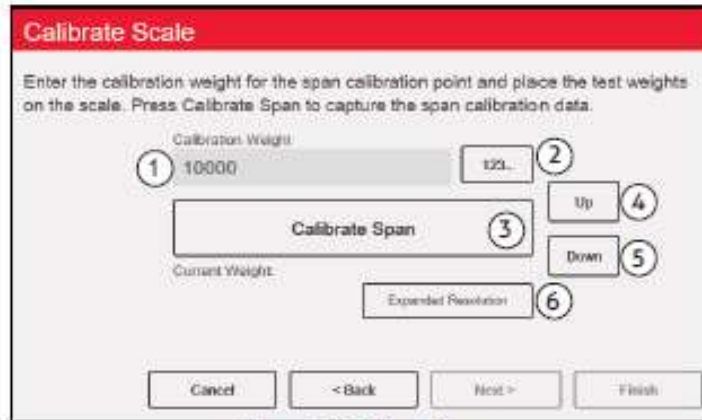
Calibrate Scale

Enter the calibration weight for the span calibration point and place the test weights on the scale. Press Calibrate Span to capture the span calibration data.

Calibration Weight

1

10000

123..

2

Up

4

Calibrate Span

3

Down

5

Current Weight

Expanded Resolution

6

Cancel

< Back

Next >

Finish